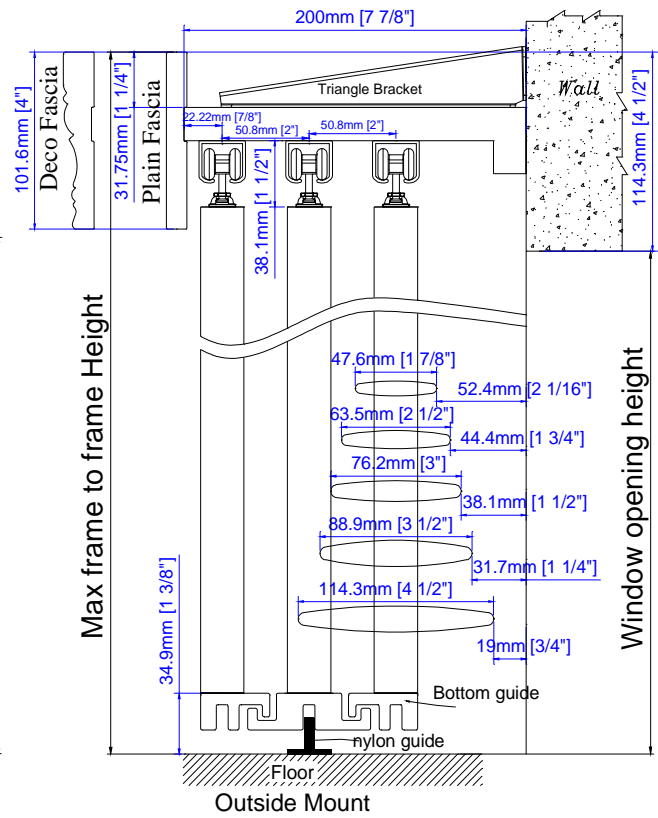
200mm [7 7/8"]

101.6mm [4"]
Deco Fascia
31.75mm [1 1/4"]
Plain Fascia
Triangle Bracket
Wall
114.3mm [4 1/2"]
22.22mm [7/8"]
50.8mm [2"]
50.8mm [2"]
38.1mm [1 1/2"]

Max frame to frame Height

47.6mm [1 7/8"]
52.4mm [2 1/16"]
63.5mm [2 1/2"]
44.4mm [1 3/4"]
76.2mm [3"]
38.1mm [1 1/2"]
88.9mm [3 1/2"]
31.7mm [1 1/4"]
114.3mm [4 1/2"]
19mm [3/4"]

Window opening height

34.9mm [1 3/8"]
Bottom guide
nylon guide
Floor
Outside Mount